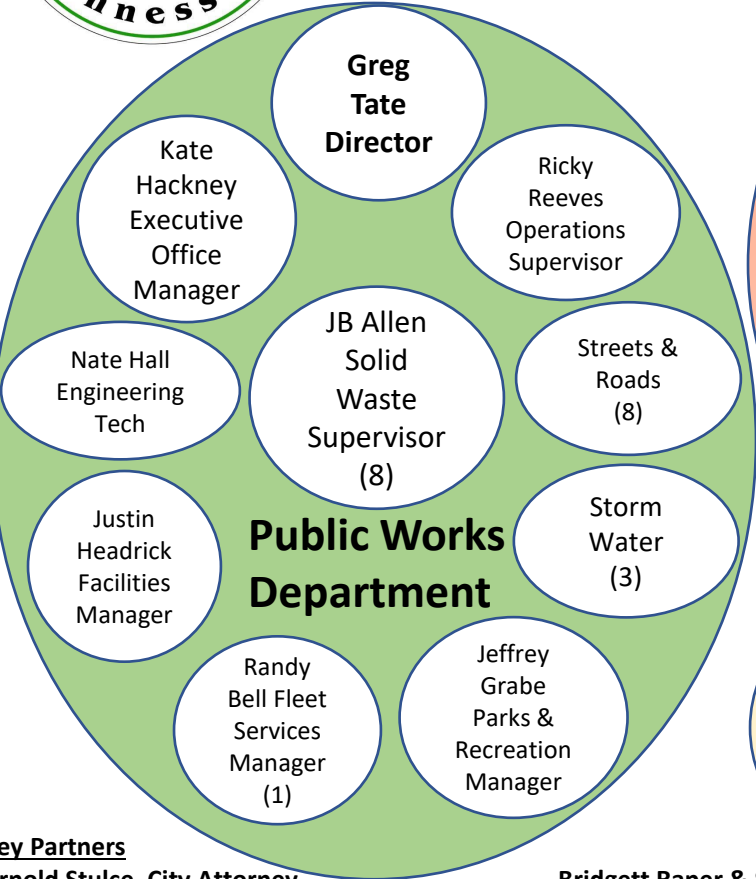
nness

Greg Tate Director

Kate Hackney Executive Office Manager

Ricky Reeves Operations Supervisor

JB Allen Solid Waste Supervisor (8)

Nate Hall Engineering Tech

Streets & Roads (8)

Storm Water (3)

Justin Headrick Facilities Manager

Public Works Department

Randy Bell Fleet Services Manager (1)

Jeffrey Grabe Parks & Recreation Manager

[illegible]ey Partners

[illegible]rnold Stulce, City Attorney

Bridgett Raper &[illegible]